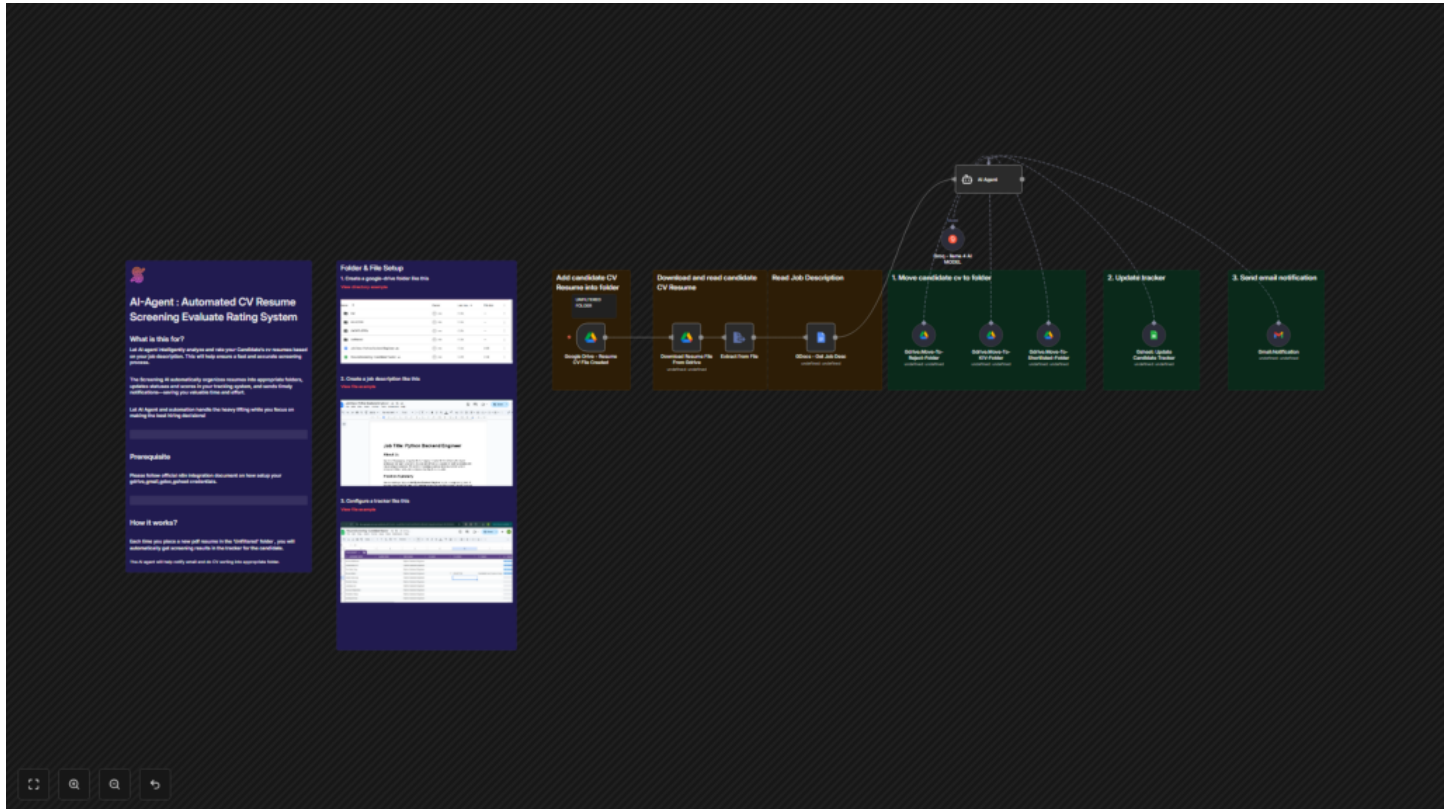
AI-Agent : Automated CV Resume Screening Evaluate Rating System

What is this for?

Let AI agent intelligently analyze and rate your Candidate's cv resumes based on your job description. This will help ensure a fast and accurate screening process.

The Screening AI automatically organizes resumes into appropriate folders, updates statuses and scores in your tracking system, and sends timely notifications—saving you valuable time and effort.

Let AI Agent and automation handle the heavy lifting while you focus on making the best hiring decisions!

Prerequisite

Please follow official n8n integration document on how setup your gdrive,gmail,gdoc,gsheet credentials.

How it works?

Each time you place a new pdf resume in the 'Unfiltered' folder , you will automatically get screening results in the tracker for the candidate.

The AI agent will help notify email and do CV sorting into appropriate folder.

Folder & File Setup

1. Create a google drive folder like this

View directory example

2. Create a job description like this

Job Title: Python Backend Engineer

About Us

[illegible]

3. Configure a tracker like this

View File example

Add candidate CV Resume into folder

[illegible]

Google Drive - Resume CV File Created

Download and read candidate CV Resume

Download Resume File From GDrive

Extract from File

Read Job Description

GDocs - Get Job Desc

AI Agent

Groq - llama 4 AI MODEL

1. Move candidate cv to folder

GDrive-Move-To-Reject-Folder

GDrive-Move-To-KIV-Folder

GDrive-Move-To-Shortlisted-Folder

2. Update tracker

GSheet- Update Candidate Tracker

3. Send email notification

Email Notification